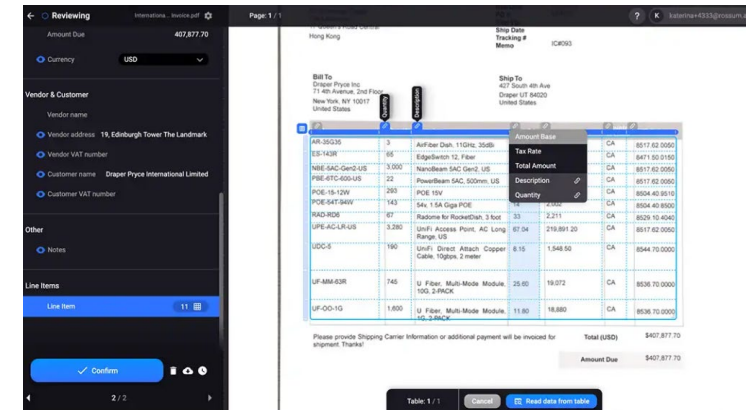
← Reviewing Internationa... invoice.pdf

Amount Due 407,877.70

Currency USD

Vendor & Customer

Vendor name

Vendor address 19, Edinburgh Tower The Landmark

Vendor VAT number

Customer name Draper Pryce International Limited

Customer VAT number

Other

Notes

Line Items

Line Item 11

Confirm

2 / 2

Page: 1 / 1

Hong Kong

Ship Date
Tracking #
Memo IC#093

Bill To
Draper Pryce Inc
71 4th Avenue, 2nd Floor
New York, NY 10017
United States

Ship To
427 South 4th Ave
Draper UT 84020
United States

Quantity

Description

Amount Base
Tax Rate
Total Amount
Description
Quantity

| | | | | | | |
|---|---|---|---|---|---|---|
| AR-35G35 | 3 | AirFiber Dish, 11GHz, 35dBi | | | CA | 8517.62.0050 |
| ES-143R | 65 | EdgeSwitch 12, Fiber | | | CA | 8471.50.0150 |
| NBE-5AC-Gen2-US | 3,000 | NanoBeam 5AC Gen2, US | | | CA | 8517.62.0050 |
| PBE-5AC-600-US | 22 | PowerBeam 5AC, 500mm, US | | | CA | 8517.62.0050 |
| POE-15-12W | 293 | POE 15V | | | CA | 8504.40.9510 |
| POE-54T-84W | 143 | 54v, 1.5A Giga POE | | 2,002 | CA | 8504.40.8500 |
| RAD-RD6 | 67 | Radome for RocketDish, 3 foot | 33 | 2,211 | CA | 8529.10.4040 |
| UPE-AC-LR-US | 3,280 | UniFi Access Point, AC Long Range, US | 67.04 | 219,891.20 | CA | 8517.62.0050 |
| UDC-5 | 190 | UniFi Direct Attach Copper Cable, 10gbps, 2 meter | 8.15 | 1,548.50 | CA | 8544.70.0000 |
| UF-MM-83R | 745 | U Fiber, Multi-Mode Module, 10G, 2-PACK | 25.60 | 19,072 | CA | 8536.70.0000 |
| UF-OO-1G | 1,600 | U Fiber, Multi-Mode Module, 1G, 2-PACK | 11.80 | 18,880 | CA | 8536.70.0000 |

Please provide Shipping Carrier Information or additional payment will be invoiced for shipment. Thanks!

Total (USD) $407,877.70

Amount Due $407,877.70

Table: 1 / 1 Cancel Read data from table

? K katerina+4333@rossum.